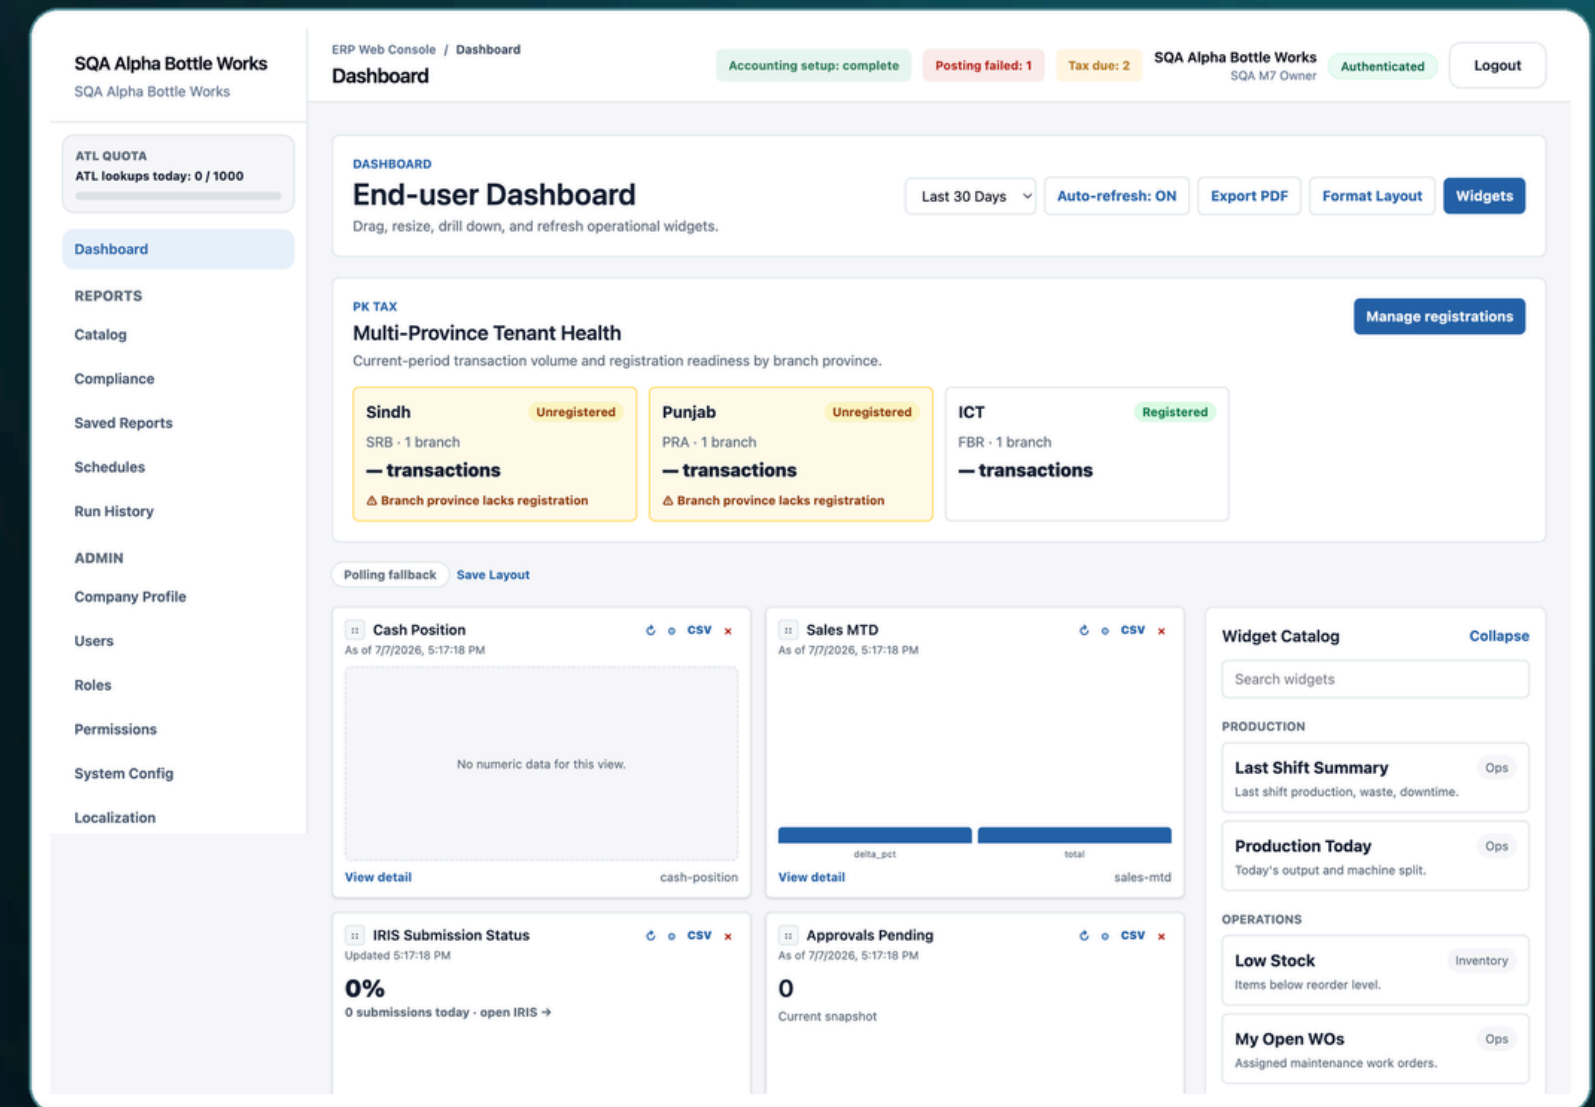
SQA Alpha Bottle Works
SQA Alpha Bottle Works

ATL QUOTA
ATL lookups today: 0 / 1000

Dashboard

REPORTS
Catalog
Compliance
Saved Reports
Schedules
Run History

ADMIN
Company Profile
Users
Roles
Permissions
System Config
Localization

ERP Web Console / Dashboard
Dashboard

Accounting setup: complete
Posting failed: 1
Tax due: 2
SQA Alpha Bottle Works
SQA M7 Owner
Authenticated
Logout

DASHBOARD
End-user Dashboard
Drag, resize, drill down, and refresh operational widgets.

Last 30 Days
Auto-refresh: ON
Export PDF
Format Layout
Widgets

PK TAX
Multi-Province Tenant Health
Current-period transaction volume and registration readiness by branch province.
Manage registrations

Sindh
Unregistered
SRB · 1 branch
— transactions
⚠ Branch province lacks registration

Punjab
Unregistered
PRA · 1 branch
— transactions
⚠ Branch province lacks registration

ICT
Registered
FBR · 1 branch
— transactions

Polling fallback
Save Layout

Cash Position
CSV ×
As of 7/7/2026, 5:17:18 PM
No numeric data for this view.
View detail
cash-position

Sales MTD
CSV ×
As of 7/7/2026, 5:17:18 PM
delta_pct
total
View detail
sales-mtd

Widget Catalog
Collapse
Search widgets
PRODUCTION
Last Shift Summary
Ops
Last shift production, waste, downtime.
Production Today
Ops
Today's output and machine split.
OPERATIONS
Low Stock
Inventory
Items below reorder level.
My Open WOs
Ops
Assigned maintenance work orders.

IRIS Submission Status
CSV ×
Updated 5:17:18 PM
0%
0 submissions today · open IRIS →

Approvals Pending
CSV ×
As of 7/7/2026, 5:17:18 PM
0
Current snapshot